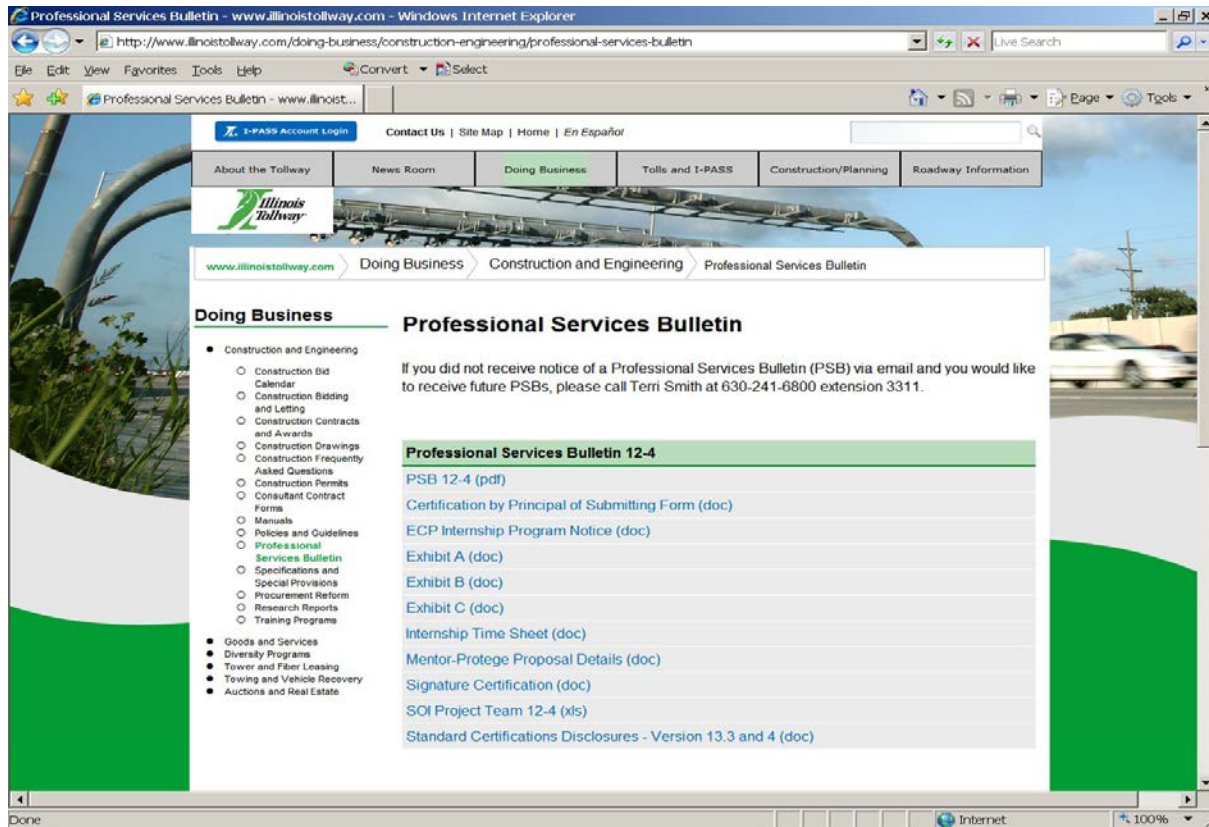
Professional Services Bulletin - www.illinoistollway.com - Windows Internet Explorer

http://www.illinoistollway.com/doing-business/construction-engineering/professional-services-bulletin

Live Search

File Edit View Favorites Tools Help Convert Select

Professional Services Bulletin - www.illinoist...

Page Tools

I-PASS Account Login

Contact Us | Site Map | Home | En Español

About the Tollway | News Room | Doing Business | Tolls and I-PASS | Construction/Planning | Roadway Information

Illinois Tollway

www.illinoistollway.com Doing Business Construction and Engineering Professional Services Bulletin

Doing Business

- Construction and Engineering
  - Construction Bid Calendar
  - Construction Bidding and Letting
  - Construction Contracts and Awards
  - Construction Drawings
  - Construction Frequently Asked Questions
  - Construction Permits
  - Consultant Contract Forms
  - Manuals
  - Policies and Guidelines
  - Professional Services Bulletin
  - Specifications and Special Provisions
  - Procurement Reform
  - Research Reports
  - Training Programs
- Goods and Services
- Diversity Programs
- Tower and Fiber Leasing
- Towing and Vehicle Recovery
- Auctions and Real Estate

Professional Services Bulletin

If you did not receive notice of a Professional Services Bulletin (PSB) via email and you would like to receive future PSBs, please call Terri Smith at 630-241-6800 extension 3311.

Professional Services Bulletin 12-4

PSB 12-4 (pdf)
Certification by Principal of Submitting Form (doc)
ECP Internship Program Notice (doc)
Exhibit A (doc)
Exhibit B (doc)
Exhibit C (doc)
Internship Time Sheet (doc)
Mentor-Protege Proposal Details (doc)
Signature Certification (doc)
SOI Project Team 12-4 (xls)
Standard Certifications Disclosures - Version 13.3 and 4 (doc)

Done Internet 100%